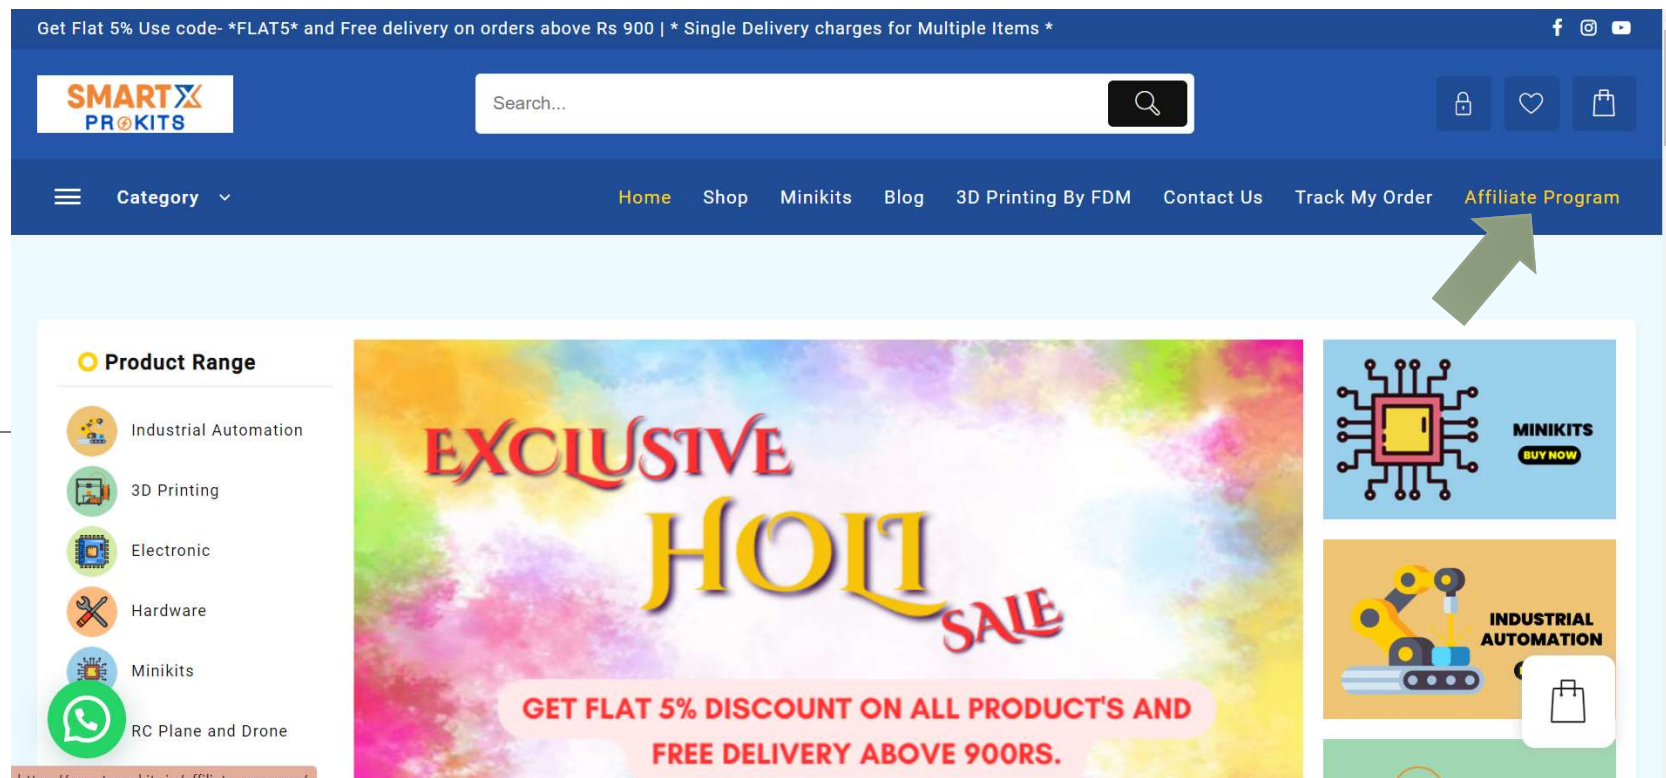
Get Flat 5% Use code- *FLAT5* and Free delivery on orders above Rs 900 | * Single Delivery charges for Multiple Items *

SMART X PROKITS

Search...

Category

Home Shop Minikits Blog 3D Printing By FDM Contact Us Track My Order Affiliate Program

Product Range

Industrial Automation

3D Printing

Electronic

Hardware

Minikits

RC Plane and Drone

EXCLUSIVE HOLI SALE

GET FLAT 5% DISCOUNT ON ALL PRODUCT'S AND FREE DELIVERY ABOVE 900RS.

MINIKITS
BUY NOW

INDUSTRIAL AUTOMATION

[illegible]